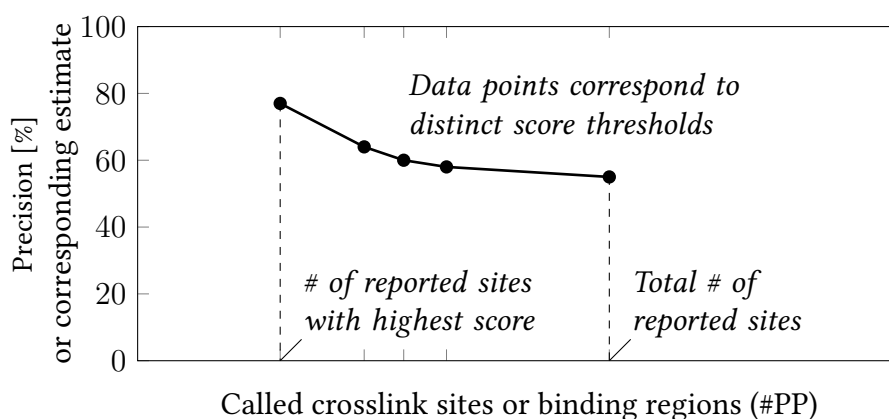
Precision [%] or corresponding estimate

100
80
60
40
20
0

Data points correspond to distinct score thresholds

# of reported sites with highest score

Total # of reported sites

Called crosslink sites or binding regions (#PP)